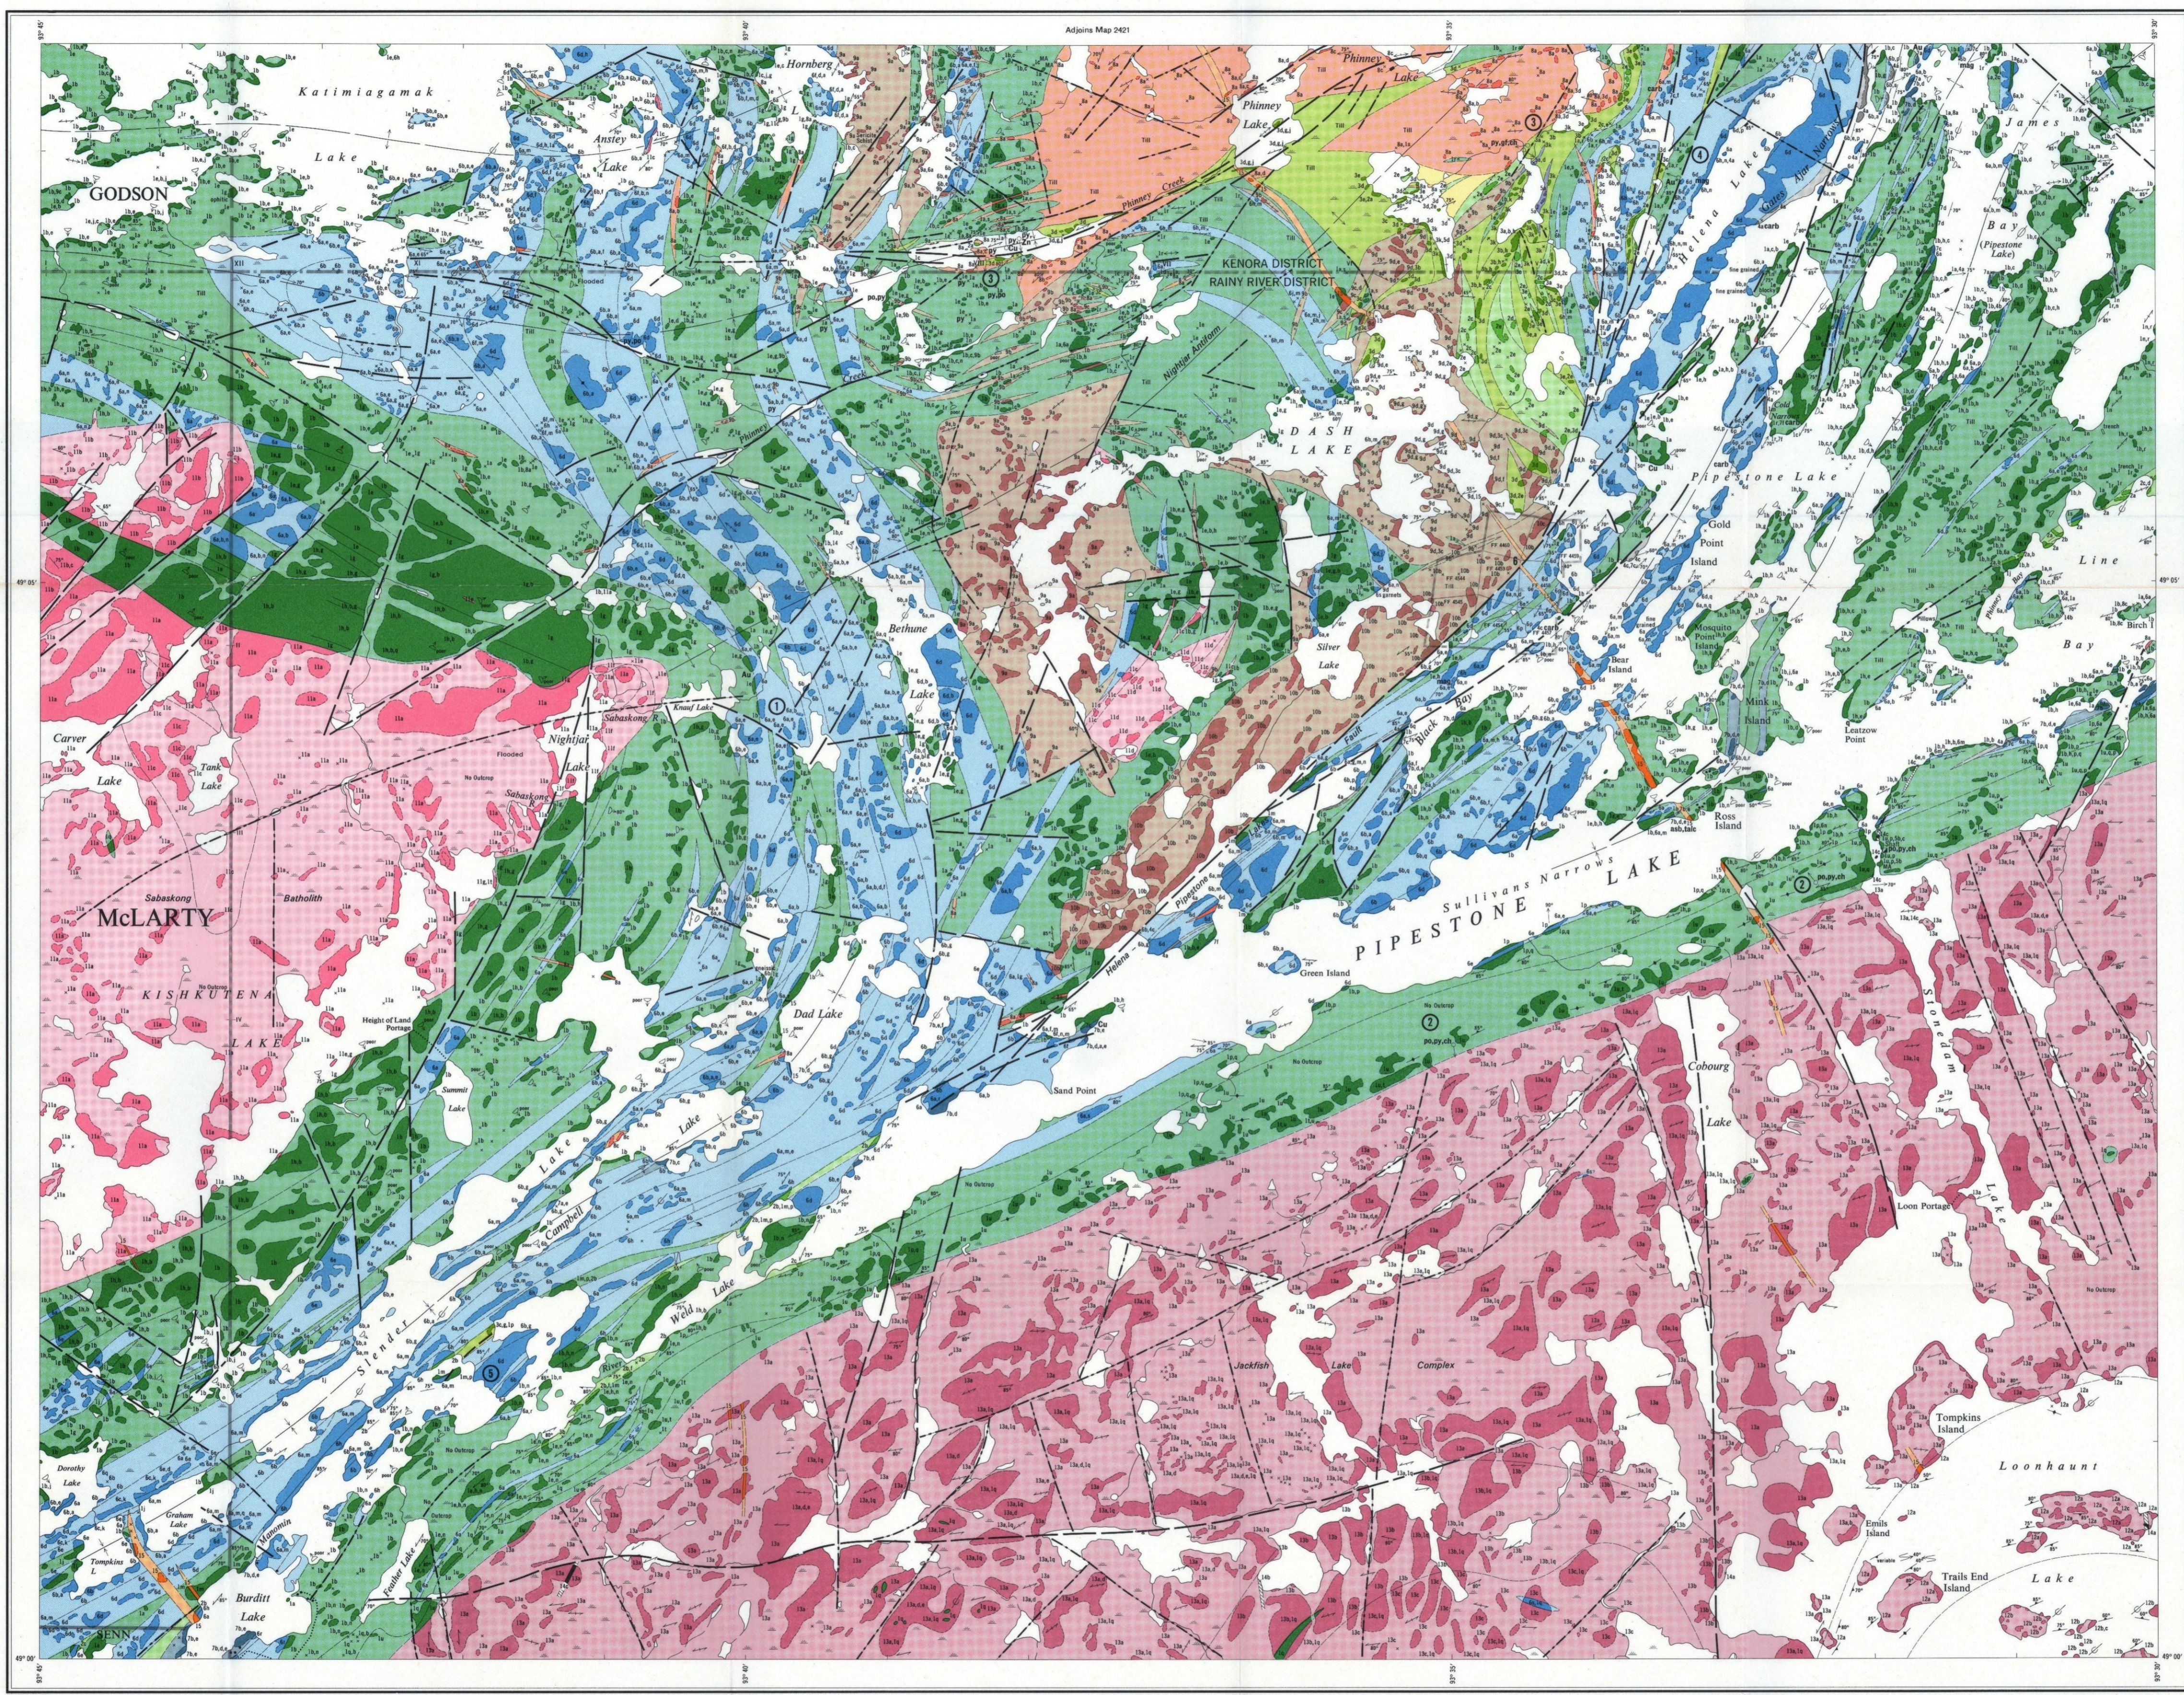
Adjoins Map 2421

Katimiagamak Lake

GODSON

Hornberg

Anstey Lake

Phinney Lake

Phinney Lake

Phinney Creek

KENORA DISTRICT
RAINY RIVER DISTRICT

James Bay (Pipestone Lake)

Helena Lake

DASH LAKE

Pipestone Lake

Gold Point Island

Line Bay

Birch I

Bethune Lake

Silver Lake

Bear Island

Mink Island

Leatzow Point

Black Bay

Ross Island

Carver Lake

Tank Lake

Nightjar Lake

Sabaskong

Sabaskong Batholith

McLARTY

KISHKUTENA LAKE

Sullivans Narrows

PIPESTONE LAKE

Green Island

Dad Lake

Sand Point

Height of Land Portage

Summit Lake

Campbell Lake

Weird Lake

Slender Lake

Cobourg Lake

Stonecam Lake

Loon Portage

Jackfish Lake Complex

Tompkins Island

Loonhaunt Lake

Emils Island

Trails End Island

Dorothy Lake

Graham Lake

Tompkins

Burditt Lake

SENN